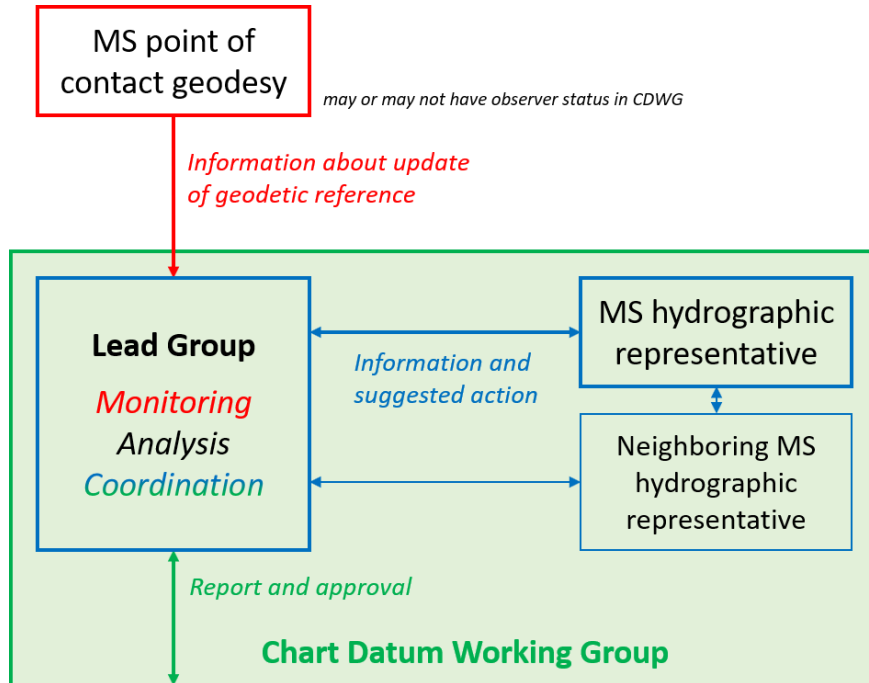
MS point of contact geodesy

may or may not have observer status in CDWG

Information about update of geodetic reference

Lead Group

Monitoring
Analysis
Coordination

Information and suggested action

MS hydrographic representative

Neighboring MS hydrographic representative

Report and approval

Chart Datum Working Group